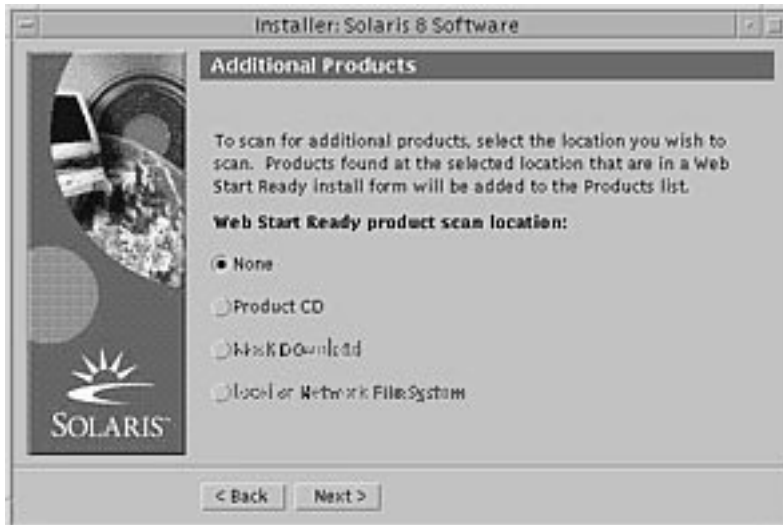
Installer: Solaris 8 Software

Additional Products

To scan for additional products, select the location you wish to scan. Products found at the selected location that are in a Web Start Ready install form will be added to the Products list.

Web Start Ready product scan location:

None

Product CD

Kiosk Download

Local or Network File System

SOLARIS

< Back

Next >